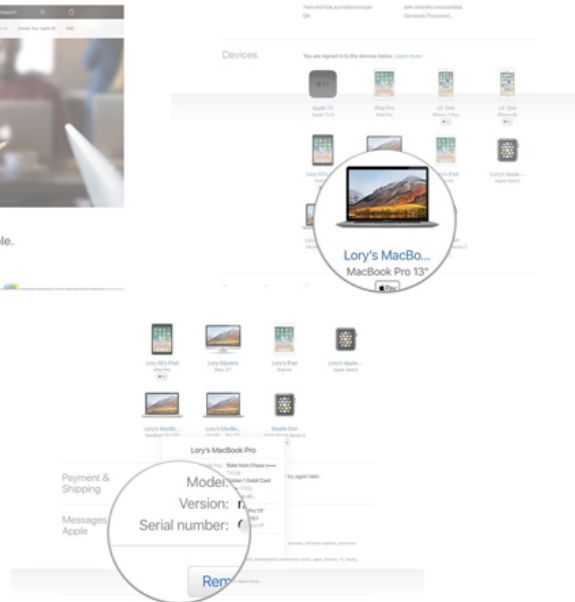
Devices

You are signed in to the devices below. Learn more

Apple TV

iPad Pro

LF One

LF One

Lory's Apple...

Lory's MacBo...

MacBook Pro 13"

Lory G's iPad

Lory Gtastic

Lory's iPad

Lory's Apple...

Lory's MacBo...

Lory's MacBo...

Seeds Dan

Lory's MacBook Pro

Payment & Shipping

Messages Apple

Model:

Version:

Serial number:

Rem